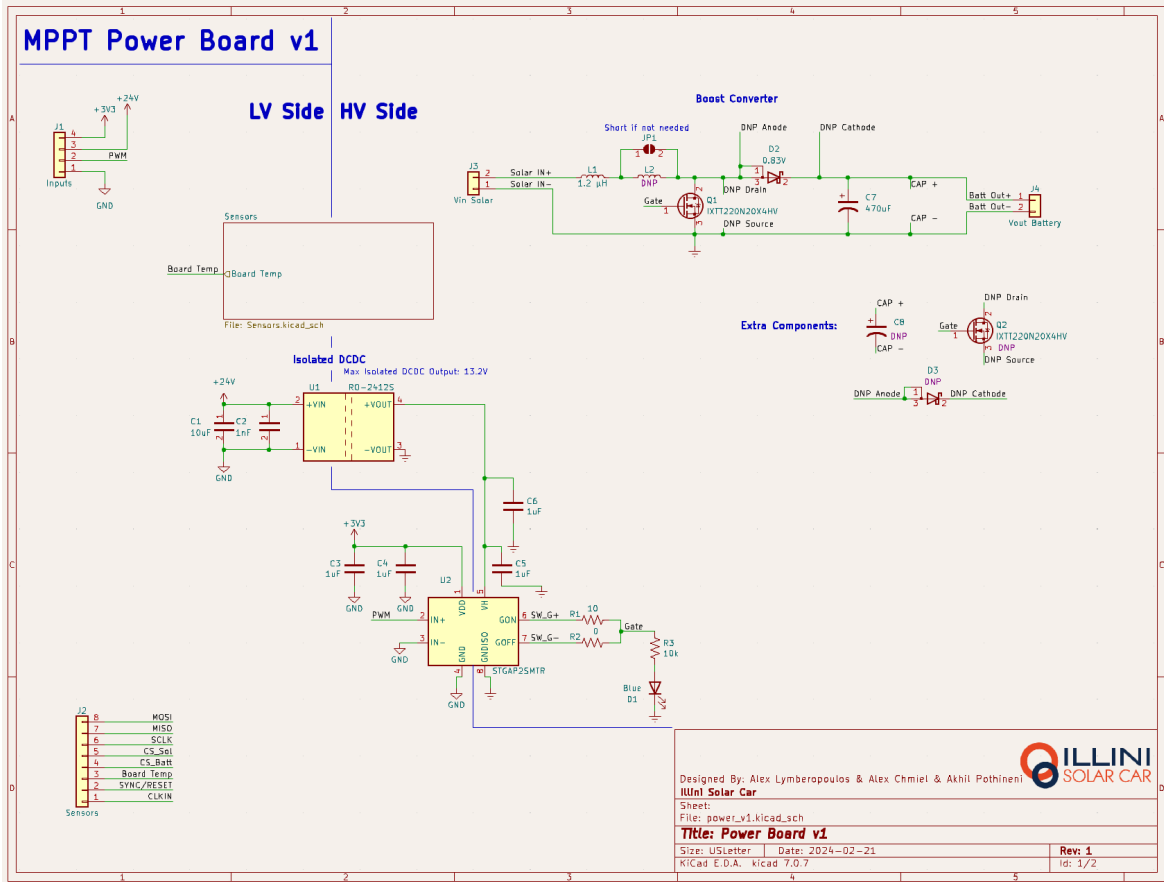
1 2 3 4 5

A

MPPT Power Board v1

LV Side HV Side

J1
+3V3
+24V
4
3
2 PWM
1
Inputs
GND

Boost Converter

Short if not needed
JP1
DNP Anode DNP Cathode
D2
0.83V
J3 L1 L2
2 Solar IN+ 1.2 µH DNP 1 3 2
1 Solar IN- DNP Drain CAP + J4
Vin Solar Gate Q1 + C7 Batt Out+ 1
1 IXTT220N20X4HV 470uF Batt Out- 2
DNP Source CAP - Vout Battery

Sensors
Board Temp Board Temp
File: Sensors.kicad_sch

B

CAP + DNP Drain
Extra Components: C8 Gate Q2
DNP 1 IXTT220N20X4HV
CAP - DNP
DNP Source
D3
DNP
DNP Anode 1 DNP Cathode
3

Isolated DCDC
Max Isolated DCDC Output: 13.2V
+24V U1 RO-2412S
2 +VIN +VOUT 4
C1 C2
10uF 1nF
1 -VIN -VOUT 3
GND

C6
1uF

C
+3V3
C3 C4 C5
1uF 1uF 1uF
GND GND U2
VDD VH
PWM 2 IN+ GON 6 SW_G+ R1 10
3 IN- GOFF 7 SW_G- R2 0 Gate
GND GND GNDISO R3
4 8 10k
STGAP2SMTR
GND Blue
D1

J2
8 MOSI
7 MISO
6 SCLK
5 CS_Sol
4 CS_Batt
3 Board Temp
2 SYNC/RESET
1 CLKIN
Sensors

D

Designed By: Alex Lymberopoulos & Alex Chmiel & Akhil Pothineni
Illini Solar Car
ILLINI SOLAR CAR
Sheet:
File: power_v1.kicad_sch
Title: Power Board v1
Size: USLetter Date: 2024-02-21 Rev: 1
KiCad E.D.A. kicad 7.0.7 Id: 1/2

1 2 3 4 5